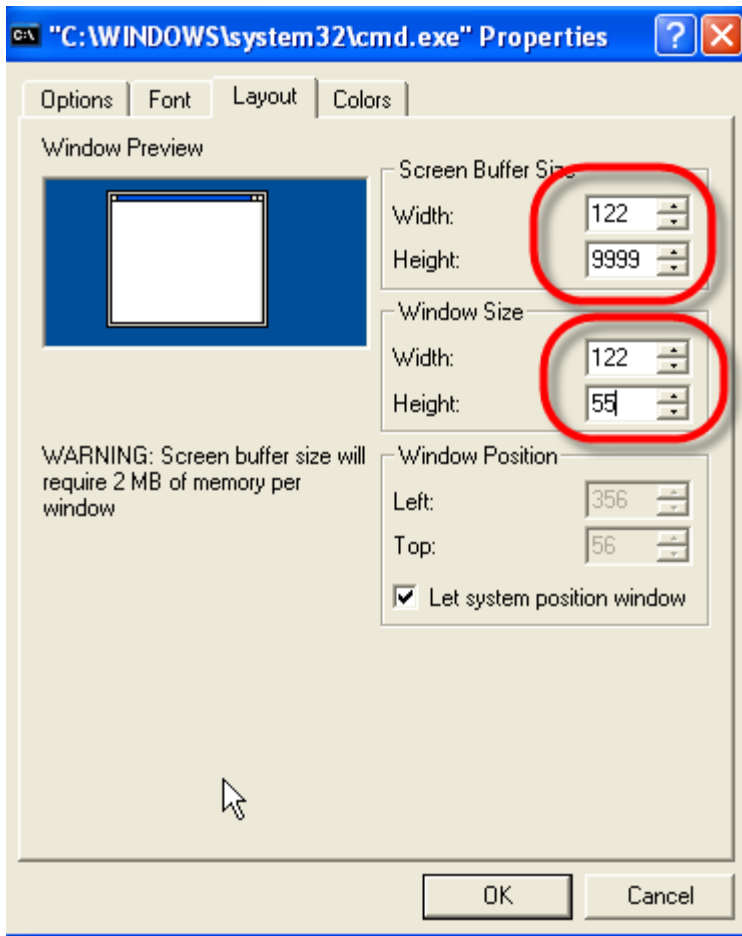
"C:\WINDOWS\system32\cmd.exe" Properties

Options | Font | Layout | Colors

Window Preview

Screen Buffer Size
Width: 122
Height: 9999

Window Size
Width: 122
Height: 55

WARNING: Screen buffer size will require 2 MB of memory per window

Window Position
Left: 356
Top: 56
Let system position window

OK
Cancel